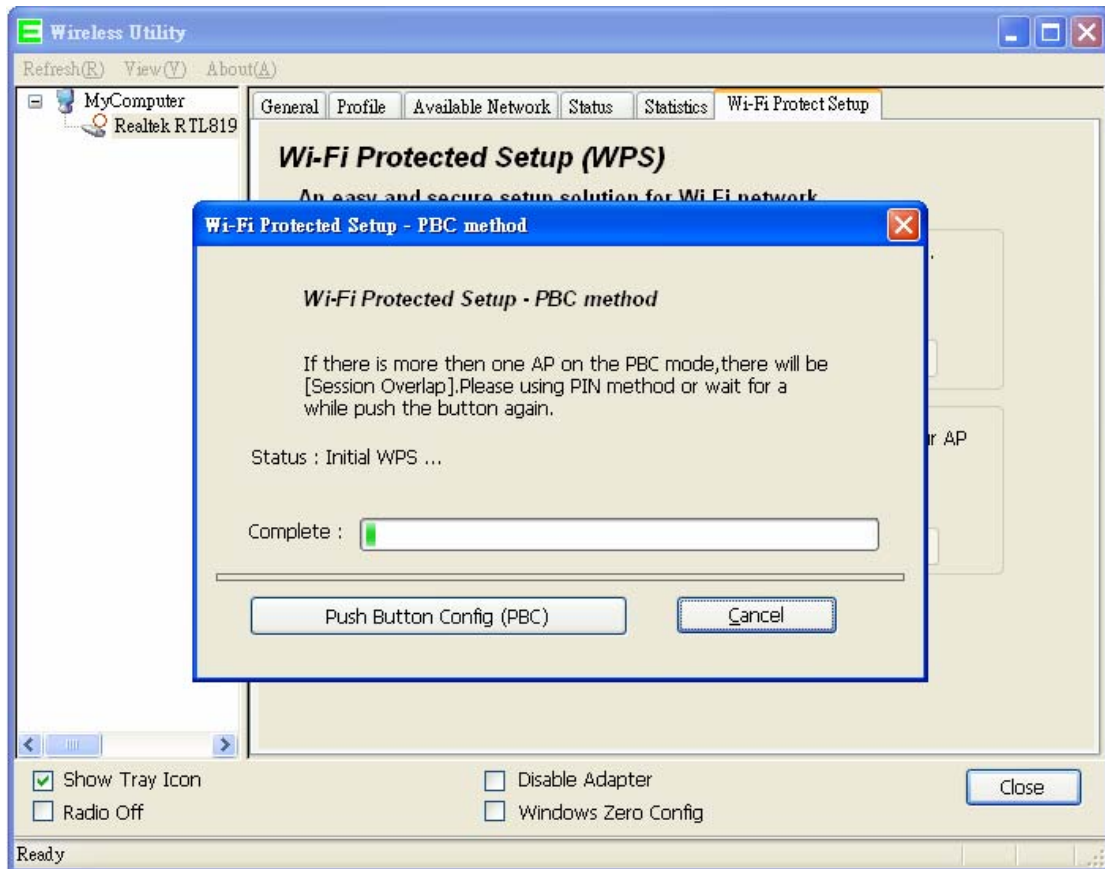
Wireless Utility

Refresh(R) View(V) About(A)

MyComputer
Realtek RTL819

General | Profile | Available Network | Status | Statistics | Wi-Fi Protect Setup

Wi-Fi Protected Setup (WPS)

An easy and secure setup solution for Wi-Fi network

Wi-Fi Protected Setup - PBC method

Wi-Fi Protected Setup - PBC method

If there is more then one AP on the PBC mode,there will be [Session Overlap].Please using PIN method or wait for a while push the button again.

Status : Initial WPS ...

Complete :

Push Button Config (PBC)

Cancel

.

r AP

Show Tray Icon

Radio Off

Disable Adapter

Windows Zero Config

Close

Ready